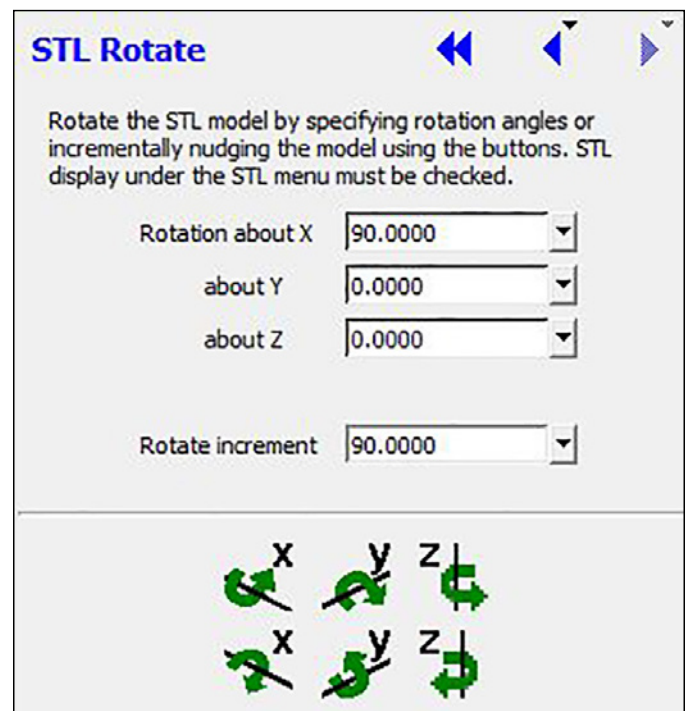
STL Rotate

Rotate the STL model by specifying rotation angles or incrementally nudging the model using the buttons. STL display under the STL menu must be checked.

Rotation about X 90.0000

about Y 0.0000

about Z 0.0000

Rotate increment 90.0000

X y Z
X y Z